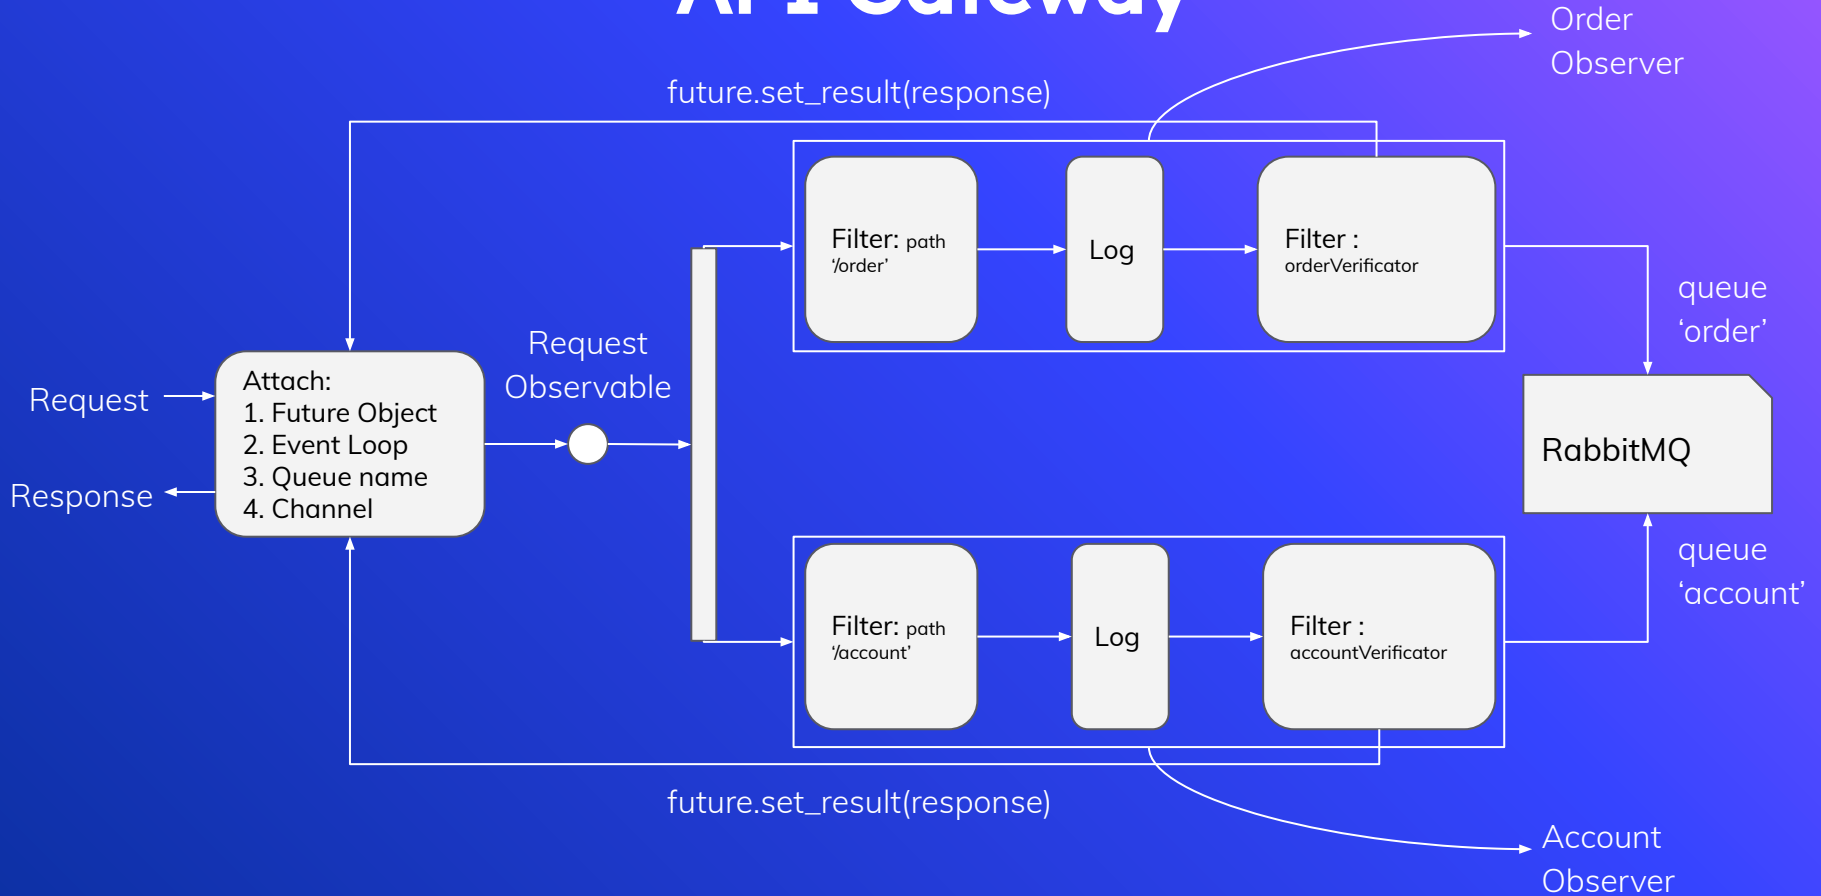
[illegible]

Order Observer

future.set_result(response)

Filter: path '/order'

Log

Filter : orderVerificator

queue 'order'

Request

Response

Attach:
1. Future Object
2. Event Loop
3. Queue name
4. Channel

Request Observable

RabbitMQ

queue 'account'

Filter: path '/account'

Log

Filter : accountVerificator

future.set_result(response)

Account Observer